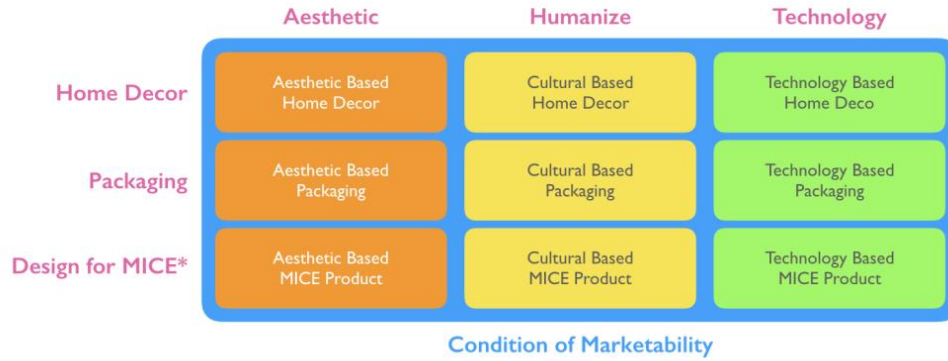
|  | Aesthetic | Humanize | Technology |
|---|---|---|---|
| Home Decor | Aesthetic Based Home Decor | Cultural Based Home Decor | Technology Based Home Deco |
| Packaging | Aesthetic Based Packaging | Cultural Based Packaging | Technology Based Packaging |
| Design for MICE* | Aesthetic Based MICE Product | Cultural Based MICE Product | Technology Based MICE Product |

Condition of Marketability